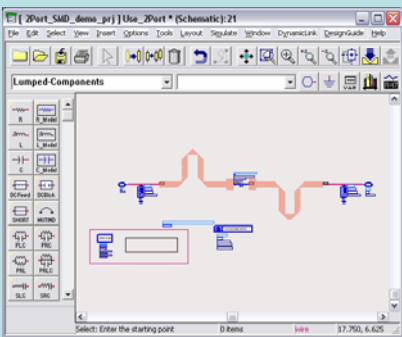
[ 2Port_SMD_demo_prj ] Use_2Port * (Schematic):21

File Edit Select View Insert Options Tools Layout Simulate Window DynamicLink DesignGuide Help

Lumped-Components

R R_Model

L L_Model

C C_Model

DCFeed DCBlock

SHORT MUTIND

PLC PRC

PRL PRLC

SLC SRC

Select: Enter the starting point 0 items wire 17.750, 6.625